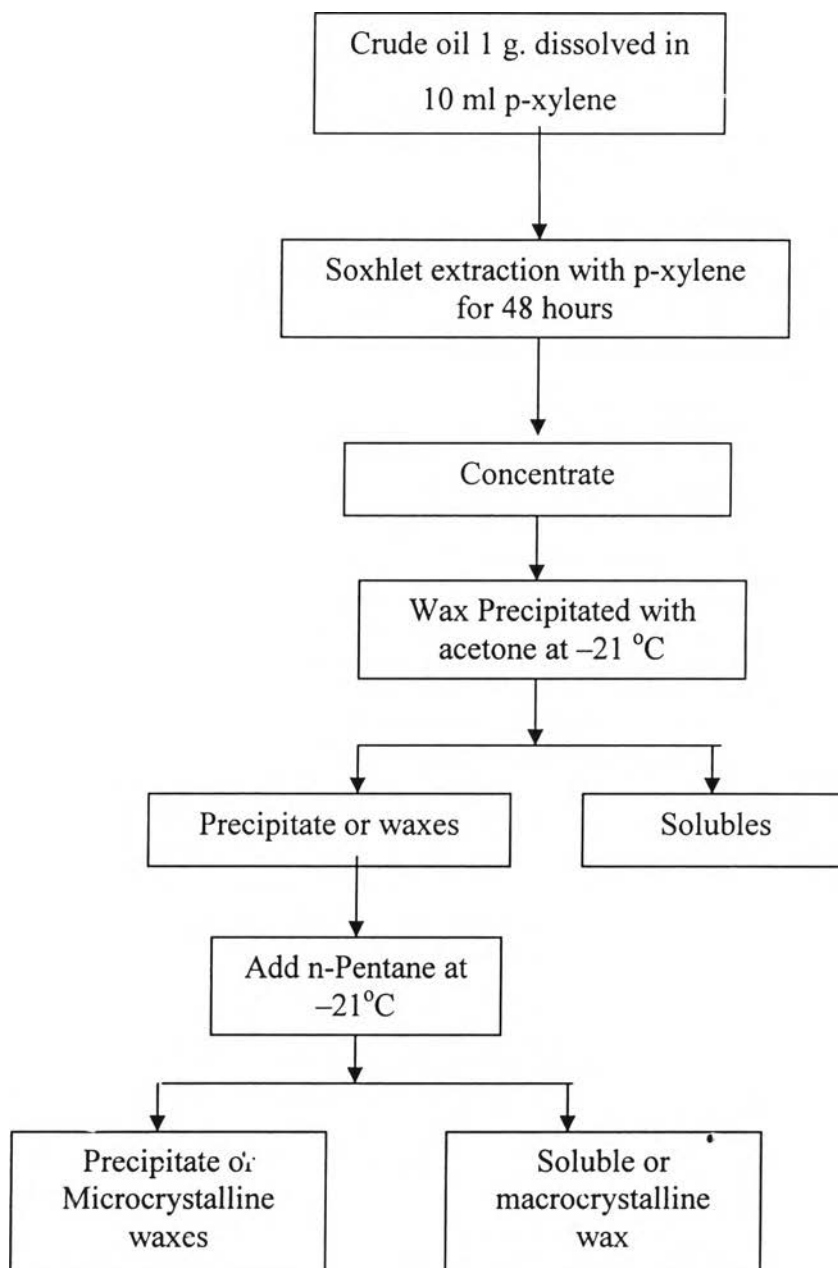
Crude oil 1 g. dissolved in 10 ml p-xylene

Soxhlet extraction with p-xylene for 48 hours

Concentrate

Wax Precipitated with acetone at –21 $^{o}$C

Precipitate or waxes

Solubles

Add n-Pentane at –21$^{o}$C

Precipitate or Microcrystalline waxes

Soluble or macrocrystalline wax